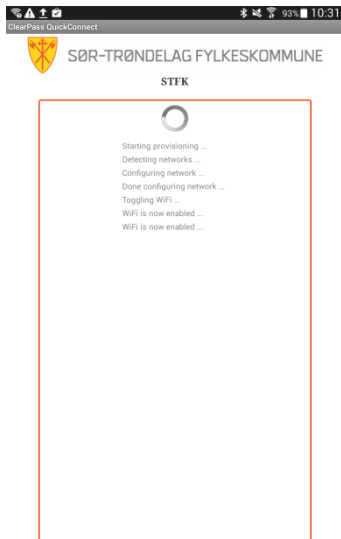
93% 10:31
ClearPass QuickConnect

SØR-TRØNDELAG FYLKESKOMMUNE

STFK

Starting provisioning ...
Detecting networks ...
Configuring network ...
Done configuring network ...
Toggling WiFi ...
WiFi is now enabled ...
WiFi is now enabled ...